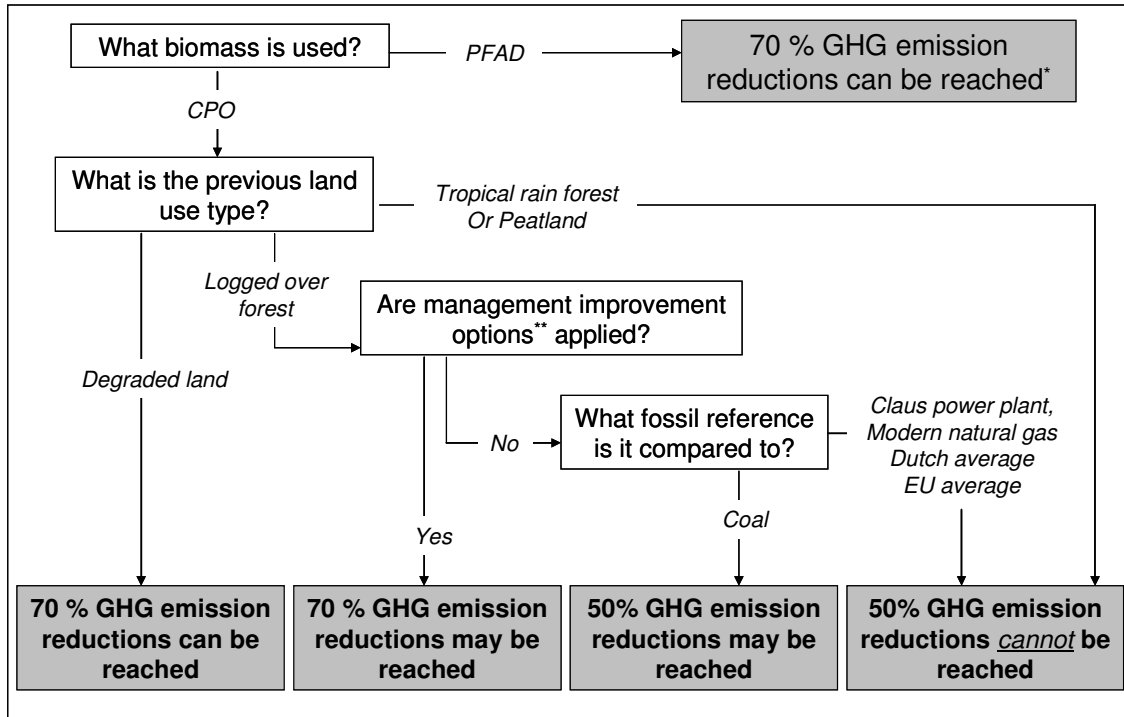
What biomass is used?

PFAD

70 % GHG emission reductions can be reached*

CPO

What is the previous land use type?

Tropical rain forest Or Peatland

Logged over forest

Are management improvement options** applied?

Degraded land

No

What fossil reference is it compared to?

Claus power plant, Modern natural gas Dutch average EU average

Yes

Coal

70 % GHG emission reductions can be reached

70 % GHG emission reductions may be reached

50% GHG emission reductions may be reached

50% GHG emission reductions cannot be reached